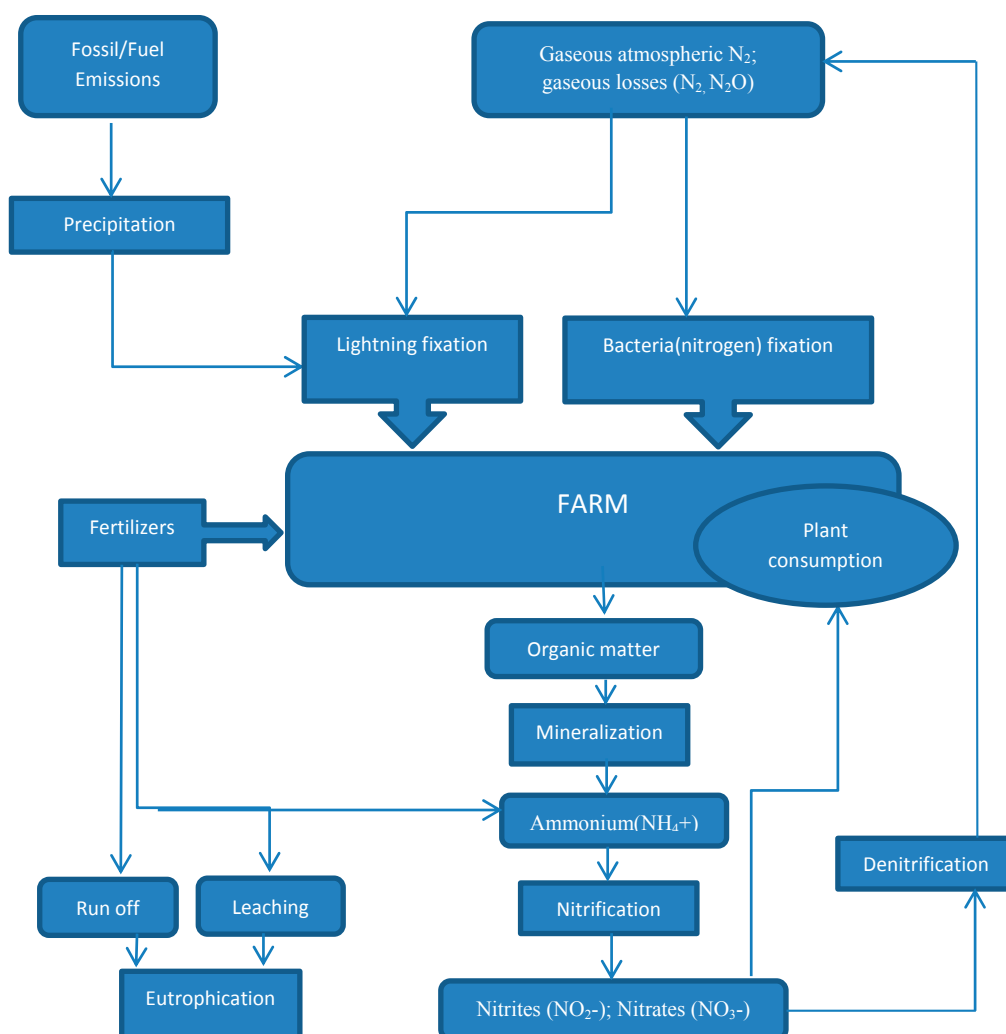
Fossil/Fuel Emissions

Gaseous atmospheric $N_2$; gaseous losses ($N_2$, $N_2O$)

Precipitation

Lightning fixation

Bacteria(nitrogen) fixation

Fertilizers

FARM

Plant consumption

Organic matter

Mineralization

Ammonium($NH_4$+)

Denitrification

Run off

Leaching

Nitrification

Eutrophication

Nitrites ($NO_2$-); Nitrates ($NO_3$-)